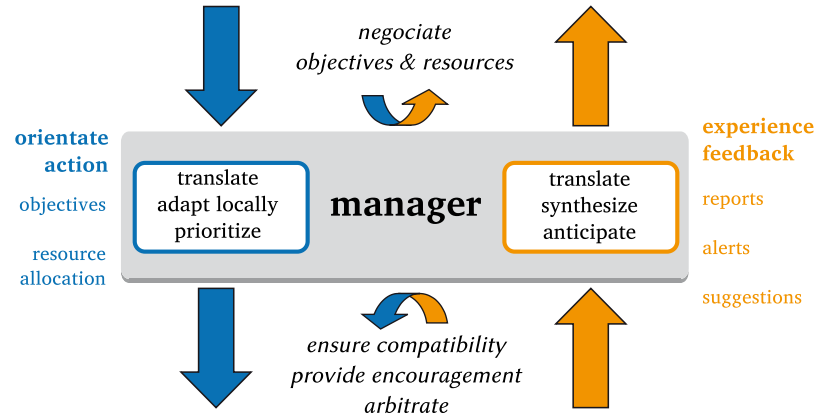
negociate
objectives & resources

orientate action

objectives

resource allocation

translate
adapt locally
prioritize

manager

translate
synthesize
anticipate

experience feedback

reports

alerts

suggestions

ensure compatibility
provide encouragement
arbitrate